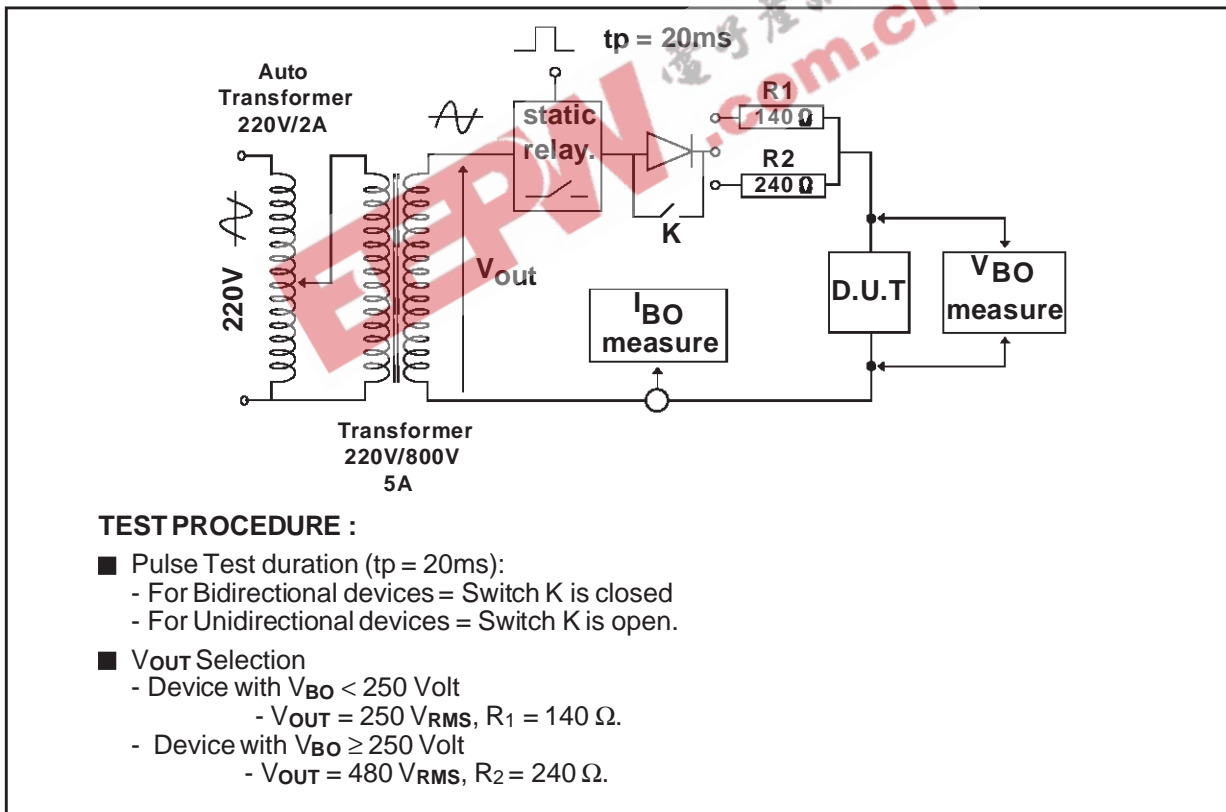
tp = 20ms

Auto Transformer 220V/2A

static relay.

R1 140 Ω

R2 240 Ω

K

220V

$V_{out}$

$I_{BO}$ measure

D.U.T

$V_{BO}$ measure

Transformer 220V/800V 5A

EEPW.com.cn

TEST PROCEDURE :

■ Pulse Test duration (tp = 20ms):
- For Bidirectional devices = Switch K is closed
- For Unidirectional devices = Switch K is open.

■ $V_{OUT}$ Selection
- Device with $V_{BO}$ < 250 Volt
- $V_{OUT}$ = 250 $V_{RMS}$, $R_1$ = 140 Ω.
- Device with $V_{BO}$ ≥ 250 Volt
- $V_{OUT}$ = 480 $V_{RMS}$, $R_2$ = 240 Ω.